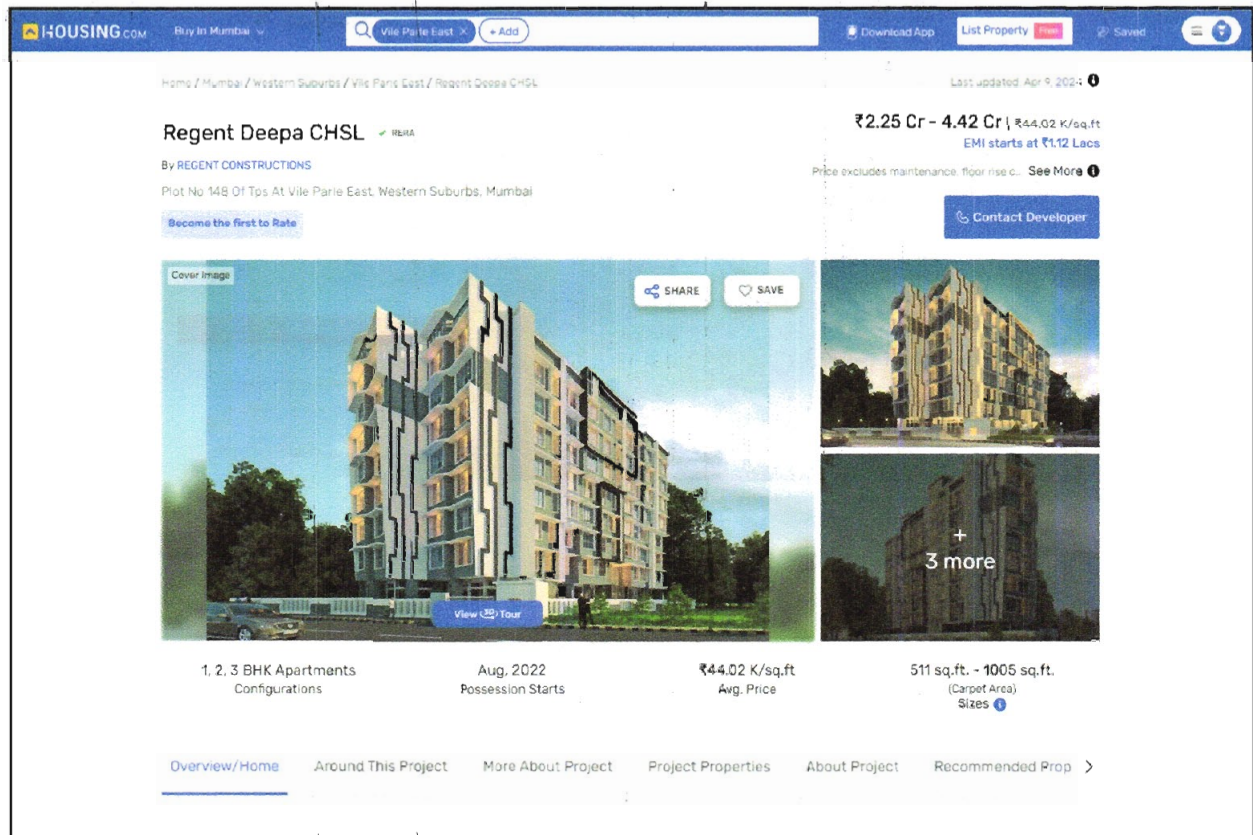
HOUSING.COM Buy In Mumbai Vile Parle East × + Add Download App List Property Free Saved

Home / Mumbai / Western Suburbs / Vile Parle East / Regent Deepa CHSL

Last updated: Apr 9, 2024

Regent Deepa CHSL RERA

By REGENT CONSTRUCTIONS

Plot No 148 Of Tps At Vile Parle East, Western Suburbs, Mumbai

Become the first to Rate

₹2.25 Cr - 4.42 Cr | ₹44.02 K/sq.ft

EMI starts at ₹1.12 Lacs

Price excludes maintenance, floor rise c... See More

Contact Developer

Cover Image

SHARE

SAVE

View 3D Tour

+ 3 more

1, 2, 3 BHK Apartments
Configurations

Aug, 2022
Possession Starts

₹44.02 K/sq.ft
Avg. Price

511 sq.ft. - 1005 sq.ft.
(Carpet Area)
Sizes

Overview/Home Around This Project More About Project Project Properties About Project Recommended Prop